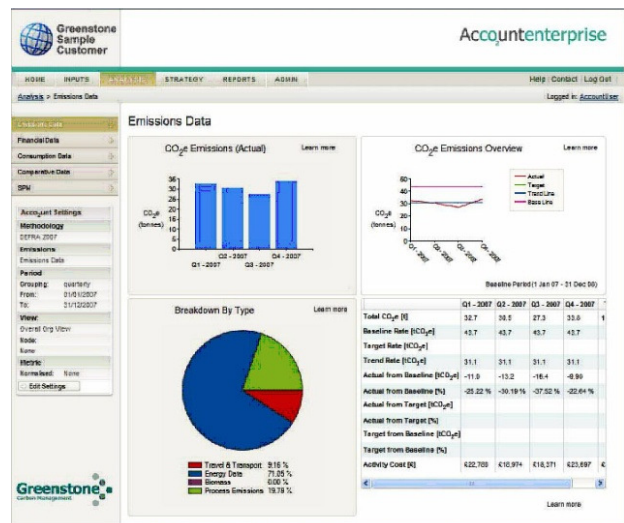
Greenstone Sample Customer

Accountenterprise

HOME INPUTS ANALYSIS STRATEGY REPORTS ADMIN

Help | Contact | Log Out

Analysis > Emissions Data

Logged in: AccountUser

Emissions Data

Financial Data

Consumption Data

Comparative Data

SPM

Account Settings

Methodology

DEFRA 2007

Emissions

Emissions Data

Period

Grouping: quarterly

From: 01/01/2007

To: 31/12/2007

View

Overall Org View

Node:

None

Metric

Normalised: None

Edit Settings

Greenstone Carbon Management

Emissions Data

$CO_2e$ Emissions (Actual)

Learn more

$CO_2e$ (tonnes)

35 30 25 20 15 10 5 0

Q1 - 2007 Q2 - 2007 Q3 - 2007 Q4 - 2007

$CO_2e$ Emissions Overview

Learn more

Actual
Target
Trend Line
Base Line

$CO_2e$ (tonnes)

50 40 30 20 10 0

Q1 2007 Q2 2007 Q3 2007 Q4 2007

Baseline Period (1 Jan 07 - 31 Dec 08)

Breakdown By Type

Learn more

Travel & Transport 9.16 %
Energy Data 71.05 %
Biomass 0.00 %
Process Emissions 19.78 %

| | Q1 - 2007 | Q2 - 2007 | Q3 - 2007 | Q4 - 2007 | |
|---|---|---|---|---|---|
| Total $CO_2e$ [t] | 32.7 | 30.5 | 27.3 | 33.8 | |
| Baseline Rate [$tCO_2e$] | 43.7 | 43.7 | 43.7 | 43.7 | |
| Target Rate [$tCO_2e$] | | | | | |
| Trend Rate [$tCO_2e$] | 31.1 | 31.1 | 31.1 | 31.1 | |
| Actual from Baseline [$tCO_2e$] | -11.0 | -13.2 | -16.4 | -9.90 | |
| Actual from Baseline [%] | -25.22 % | -30.19 % | -37.52 % | -22.64 % | |
| Actual from Target [$tCO_2e$] | | | | | |
| Actual from Target [%] | | | | | |
| Target from Baseline [$tCO_2e$] | | | | | |
| Target from Baseline [%] | | | | | |
| Activity Cost [£] | £22,769 | £16,974 | £18,371 | £23,697 | £ |

Learn more